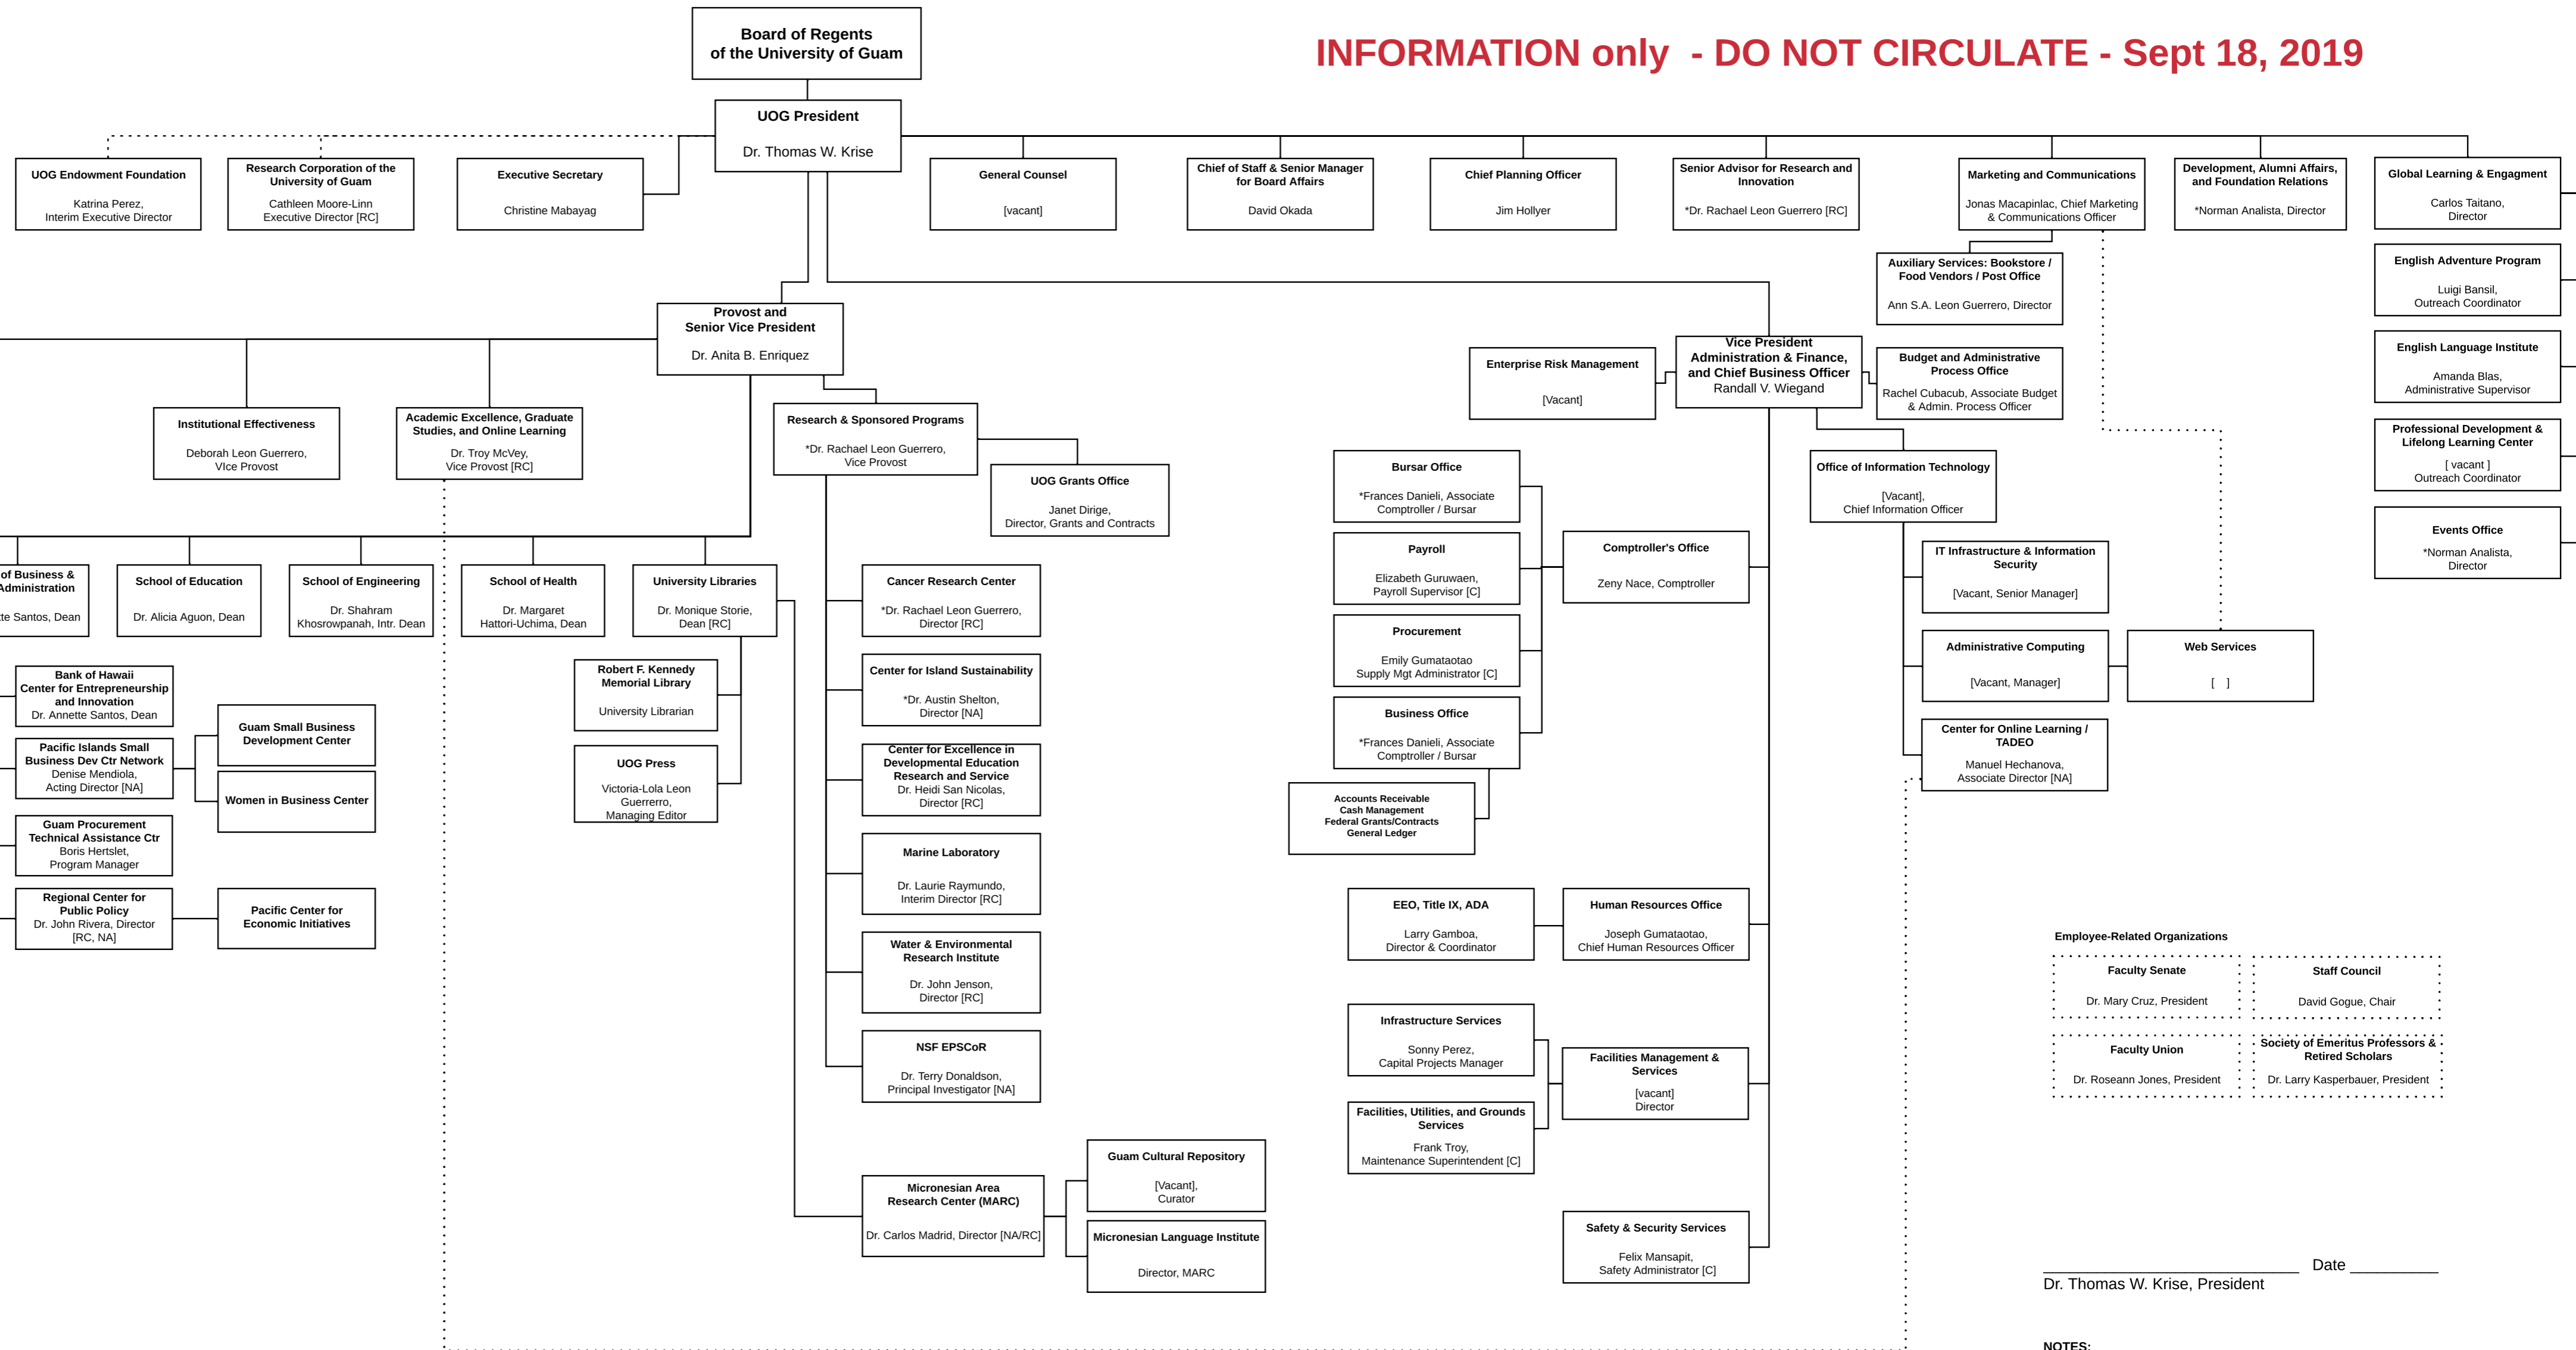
Board of Regents
of the University of Guam

INFORMATION only - DO NOT CIRCULATE - Sept 18, 2019

UOG President
Dr. Thomas W. Krise

UOG Endowment Foundation
Katrina Perez,
Interim Executive Director

Research Corporation of the University of Guam
Cathleen Moore-Linn
Executive Director [RC]

Executive Secretary
Christine Mabayag

General Counsel
[vacant]

Chief of Staff & Senior Manager for Board Affairs
David Okada

Chief Planning Officer
Jim Hollyer

Senior Advisor for Research and Innovation
*Dr. Rachael Leon Guerrero [RC]

Marketing and Communications
Jonas Macapinlac, Chief Marketing & Communications Officer

Development, Alumni Affairs, and Foundation Relations
*Norman Analista, Director

Global Learning & Engagment
Carlos Taitano,
Director

Auxiliary Services: Bookstore / Food Vendors / Post Office
Ann S.A. Leon Guerrero, Director

English Adventure Program
Luigi Bansil,
Outreach Coordinator

English Language Institute
Amanda Blas,
Administrative Supervisor

Professional Development & Lifelong Learning Center
[ vacant ]
Outreach Coordinator

Events Office
*Norman Analista,
Director

Provost and
Senior Vice President
Dr. Anita B. Enriquez

Enterprise Risk Management
[Vacant]

Vice President
Administration & Finance,
and Chief Business Officer
Randall V. Wiegand

Budget and Administrative Process Office
Rachel Cubacub, Associate Budget & Admin. Process Officer

Institutional Effectiveness
Deborah Leon Guerrero,
VIce Provost

Academic Excellence, Graduate Studies, and Online Learning
Dr. Troy McVey,
Vice Provost [RC]

Research & Sponsored Programs
*Dr. Rachael Leon Guerrero,
Vice Provost

UOG Grants Office
Janet Dirige,
Director, Grants and Contracts

Bursar Office
*Frances Danieli, Associate Comptroller / Bursar

Office of Information Technology
[Vacant],
Chief Information Officer

of Business & Administration
te Santos, Dean

School of Education
Dr. Alicia Aguon, Dean

School of Engineering
Dr. Shahram Khosrowpanah, Intr. Dean

School of Health
Dr. Margaret Hattori-Uchima, Dean

University Libraries
Dr. Monique Storie,
Dean [RC]

Cancer Research Center
*Dr. Rachael Leon Guerrero,
Director [RC]

Payroll
Elizabeth Guruwaen,
Payroll Supervisor [C]

Comptroller's Office
Zeny Nace, Comptroller

IT Infrastructure & Information Security
[Vacant, Senior Manager]

Center for Island Sustainability
*Dr. Austin Shelton,
Director [NA]

Procurement
Emily Gumataotao
Supply Mgt Administrator [C]

Administrative Computing
[Vacant, Manager]

Web Services
[ ]

Bank of Hawaii
Center for Entrepreneurship and Innovation
Dr. Annette Santos, Dean

Guam Small Business Development Center

Robert F. Kennedy
Memorial Library
University Librarian

Pacific Islands Small Business Dev Ctr Network
Denise Mendiola,
Acting Director [NA]

Women in Business Center

UOG Press
Victoria-Lola Leon Guerrero,
Managing Editor

Center for Excellence in Developmental Education Research and Service
Dr. Heidi San Nicolas,
Director [RC]

Business Office
*Frances Danieli, Associate Comptroller / Bursar

Center for Online Learning / TADEO
Manuel Hechanova,
Associate Director [NA]

Accounts Receivable
Cash Management
Federal Grants/Contracts
General Ledger

Guam Procurement Technical Assistance Ctr
Boris Hertslet,
Program Manager

Marine Laboratory
Dr. Laurie Raymundo,
Interim Director [RC]

Regional Center for Public Policy
Dr. John Rivera, Director
[RC, NA]

Pacific Center for Economic Initiatives

EEO, Title IX, ADA
Larry Gamboa,
Director & Coordinator

Human Resources Office
Joseph Gumataotao,
Chief Human Resources Officer

Employee-Related Organizations

Faculty Senate
Dr. Mary Cruz, President

Staff Council
David Gogue, Chair

Water & Environmental Research Institute
Dr. John Jenson,
Director [RC]

Infrastructure Services
Sonny Perez,
Capital Projects Manager

Faculty Union
Dr. Roseann Jones, President

Society of Emeritus Professors & Retired Scholars
Dr. Larry Kasperbauer, President

NSF EPSCoR
Dr. Terry Donaldson,
Principal Investigator [NA]

Facilities Management & Services
[vacant]
Director

Facilities, Utilities, and Grounds Services
Frank Troy,
Maintenance Superintendent [C]

Guam Cultural Repository
[Vacant],
Curator

Micronesian Area Research Center (MARC)
Dr. Carlos Madrid, Director [NA/RC]

Micronesian Language Institute
Director, MARC

Safety & Security Services
Felix Mansapit,
Safety Administrator [C]

Date
Dr. Thomas W. Krise, President

NOTES: